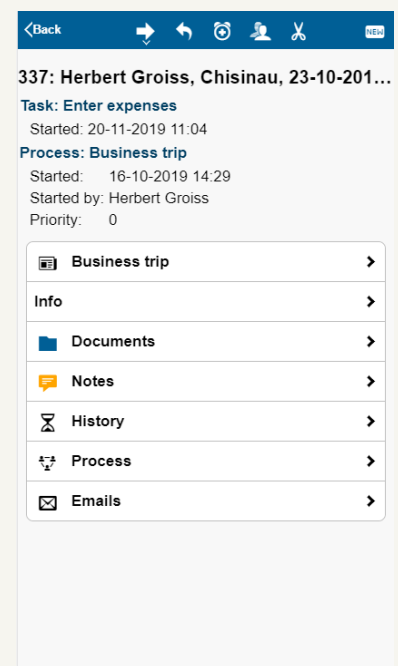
Back

NEW

337: Herbert Groiss, Chisinau, 23-10-201...

Task: Enter expenses

Started: 20-11-2019 11:04

Process: Business trip

Started: 16-10-2019 14:29

Started by: Herbert Groiss

Priority: 0

Business trip

Info

Documents

Notes

History

Process

Emails